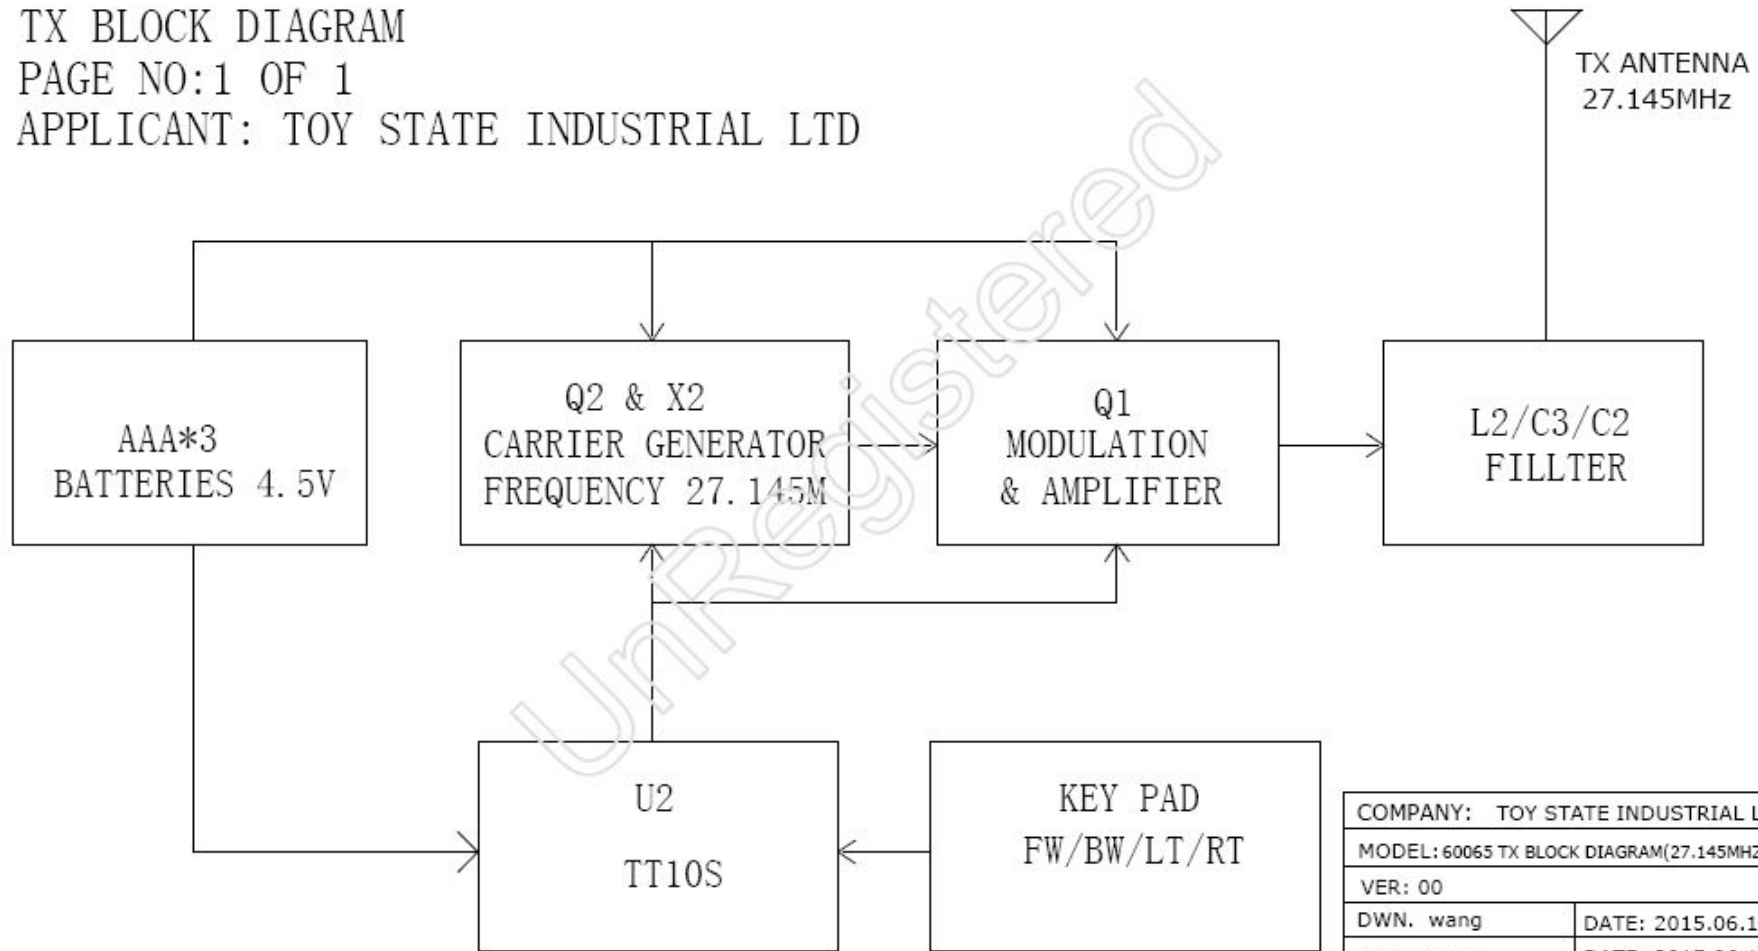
TX BLOCK DIAGRAM
PAGE NO:1 OF 1
APPLICANT: TOY STATE INDUSTRIAL LTD

TX ANTENNA
27.145MHz

AAA*3
BATTERIES 4.5V

Q2 & X2
CARRIER GENERATOR
FREQUENCY 27.145M

Q1
MODULATION
& AMPLIFIER

L2/C3/C2
FILLTER

UnRegistered

U2
TT10S

KEY PAD
FW/BW/LT/RT

| COMPANY: TOY STATE INDUSTRIAL L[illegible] | |
|---|---|
| MODEL: 60065 TX BLOCK DIAGRAM(27.145MH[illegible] | |
| VER: 00 | |
| DWN. wang | DATE: 2015.06.1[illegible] |
| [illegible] | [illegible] |